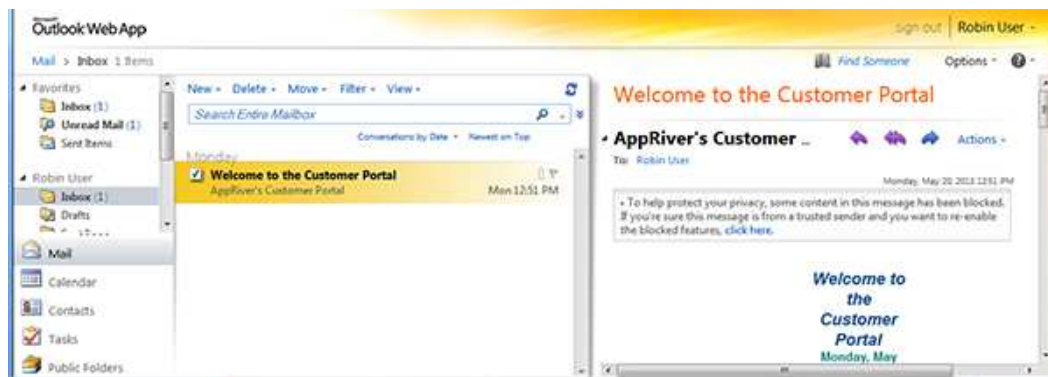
Microsoft Outlook Web App

sign out | Robin User

Mail > Inbox 1 Items

Find Someone

Options

Favorites
Inbox (1)
Unread Mail (1)
Sent Items

Robin User
Inbox (1)
Drafts
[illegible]

Mail
Calendar
Contacts
Tasks
Public Folders

New Delete Move Filter View

Search Entire Mailbox

Conversations by Date Newest on Top

Monday

Welcome to the Customer Portal
AppRiver's Customer Portal
Mon 12:51 PM

Welcome to the Customer Portal

AppRiver's Customer ...

Actions

To: Robin User

Monday, May 20, 2013 12:51 PM

To help protect your privacy, some content in this message has been blocked. If you're sure this message is from a trusted sender and you want to re-enable the blocked features, click here.

Welcome to the Customer Portal
Monday, May